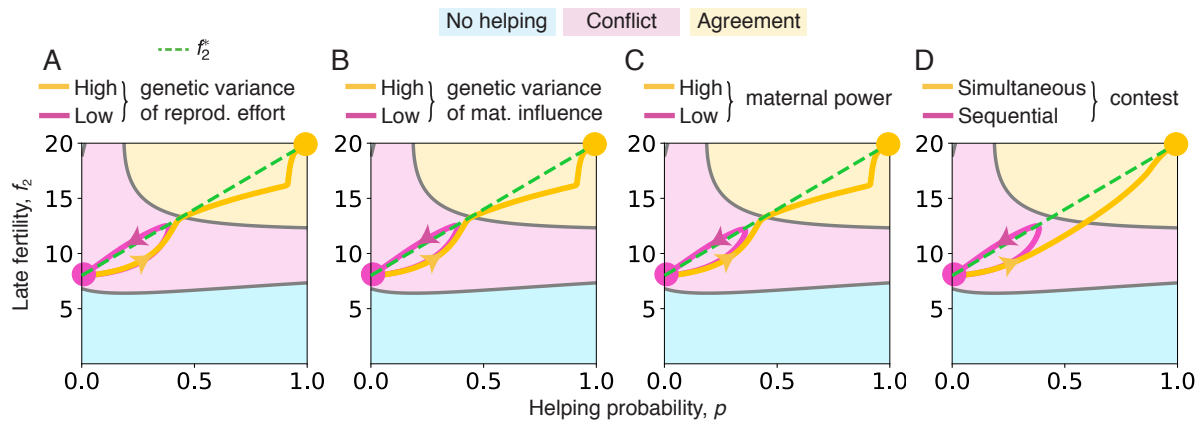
No helping Conflict Agreement

A

$f_2^*$

High
Low
genetic variance of reprod. effort

B

High
Low
genetic variance of mat. influence

C

High
Low
maternal power

D

Simultaneous
Sequential
contest

Late fertility, $f_2$

20
15
10
5

0.0 0.5 1.0

Helping probability, $p$